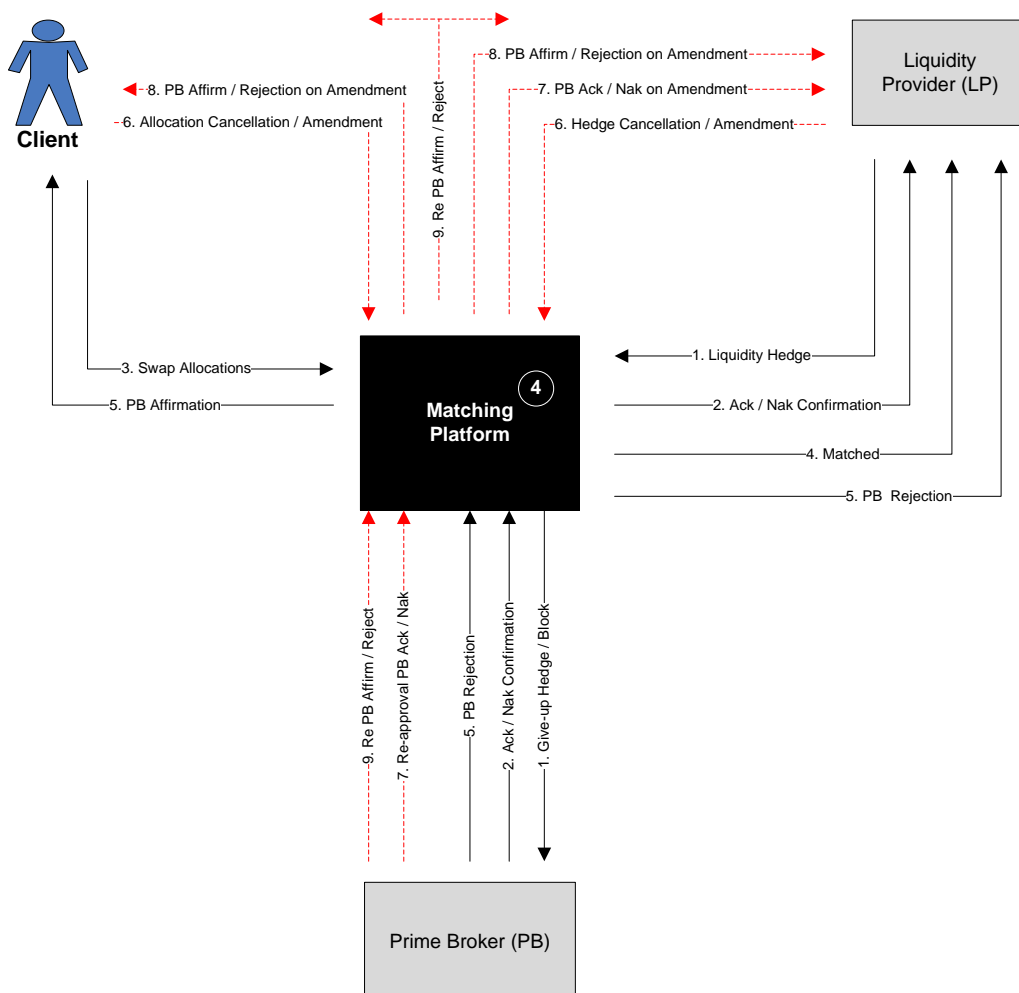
Client

8. PB Affirm / Rejection on Amendment

6. Allocation Cancellation / Amendment

9. Re PB Affirm / Reject

8. PB Affirm / Rejection on Amendment

7. PB Ack / Nak on Amendment

6. Hedge Cancellation / Amendment

Liquidity Provider (LP)

3. Swap Allocations

5. PB Affirmation

Matching Platform

4

1. Liquidity Hedge

2. Ack / Nak Confirmation

4. Matched

5. PB Rejection

9. Re PB Affirm / Reject

7. Re-approval PB Ack / Nak

5. PB Rejection

2. Ack / Nak Confirmation

1. Give-up Hedge / Block

Prime Broker (PB)